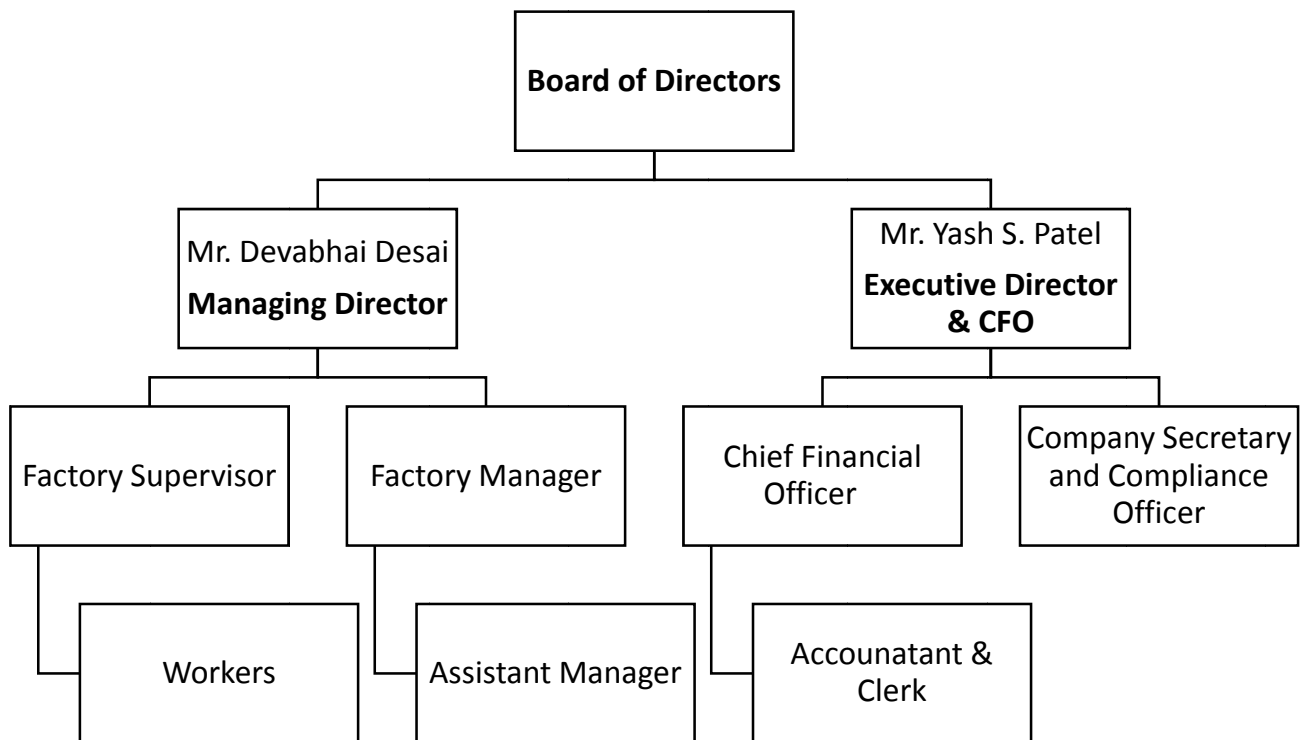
Board of Directors

Mr. Devabhai Desai
Managing Director

Mr. Yash S. Patel
Executive Director & CFO

Factory Supervisor

Factory Manager

Chief Financial Officer

Company Secretary and Compliance Officer

Workers

Assistant Manager

Accounatant & Clerk